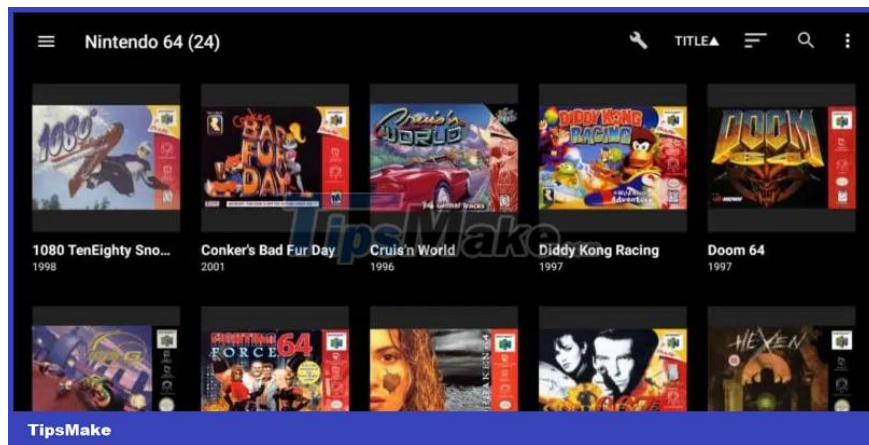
Nintendo 64 (24)

TITLE▲

1080°

Conker's BAD FUR DAY

Cruis'n WORLD

DIDDY KONG RACING

DOOM 64

1080 TenEighty Sno...
1998

Conker's Bad Fur Day
2001

Cruis'n World
1996

Diddy Kong Racing
1997

Doom 64
1997

TipsMake

FIGHTING FORCE 64

HEXEN

TipsMake